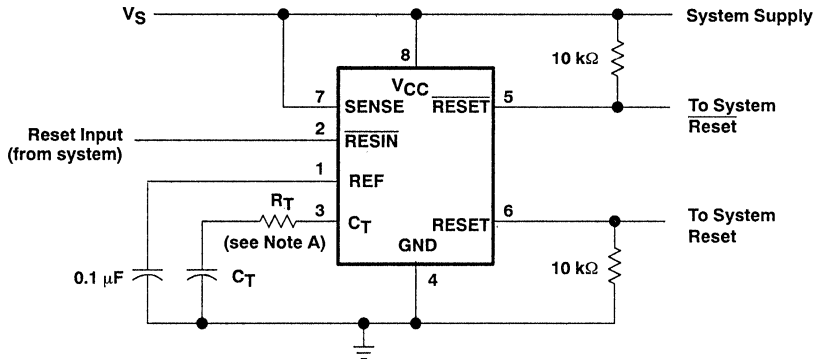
$V_S$

System Supply

8

$V_{CC}$

10 kΩ

7 SENSE

$\overline{RESET}$ 5

To System $\overline{Reset}$

Reset Input (from system)

2 $\overline{RESIN}$

1 REF

$R_T$

3 $C_T$

(see Note A)

RESET 6

To System Reset

GND

4

0.1 μF

$C_T$

10 kΩ